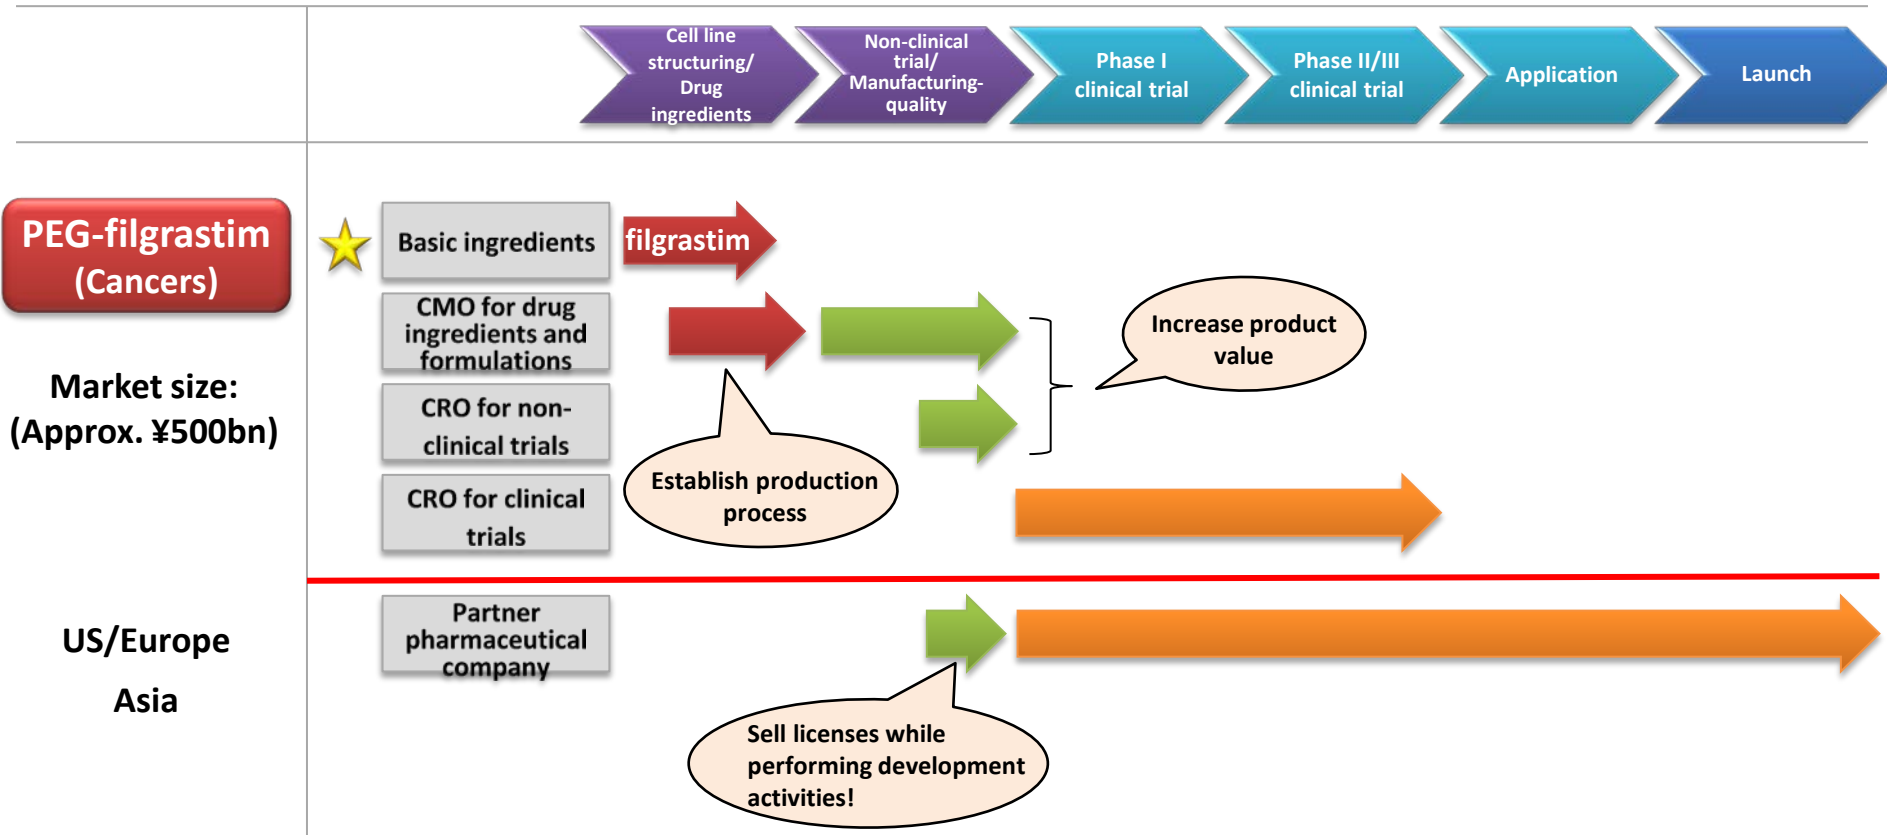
Cell line structuring/ Drug ingredients

Non-clinical trial/ Manufacturing-quality

Phase I clinical trial

Phase II/III clinical trial

Application

Launch

PEG-filgrastim (Cancers)

Market size: (Approx. ¥500bn)

Basic ingredients

filgrastim

CMO for drug ingredients and formulations

CRO for non-clinical trials

CRO for clinical trials

Increase product value

Establish production process

US/Europe

Asia

Partner pharmaceutical company

Sell licenses while performing development activities!